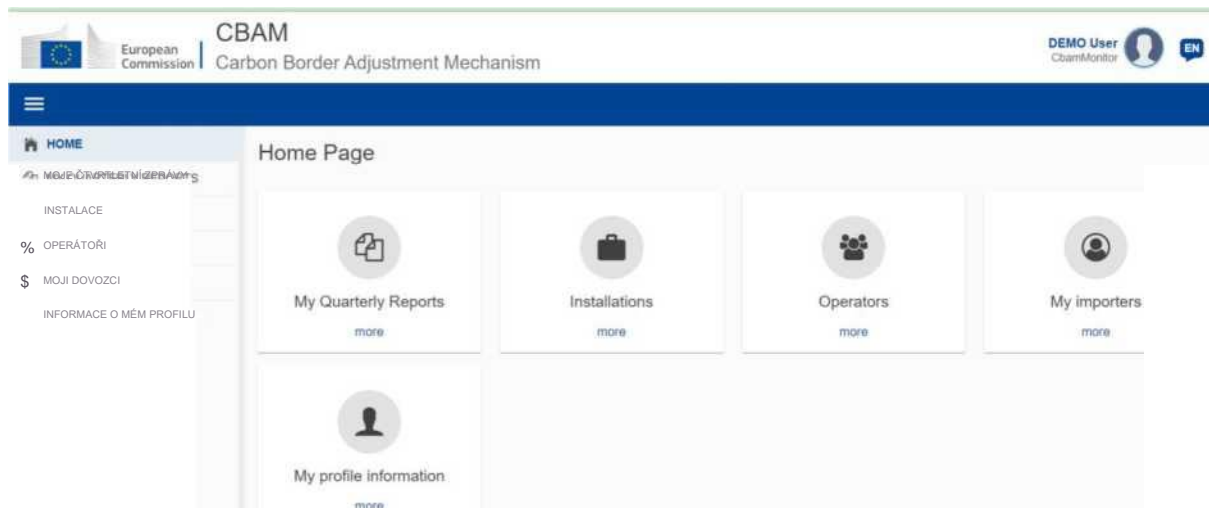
European Commission

CBAM
Carbon Border Adjustment Mechanism

DEMO User
CbamMonitor

EN

HOME
MOJE ČTVRTLETNÍ ZPRÁVY
INSTALACE
% OPERÁTOŘI
$ MOJI DOVOZCI
INFORMACE O MÉM PROFILU

Home Page

My Quarterly Reports
more

Installations
more

Operators
more

My importers
more

My profile information
more